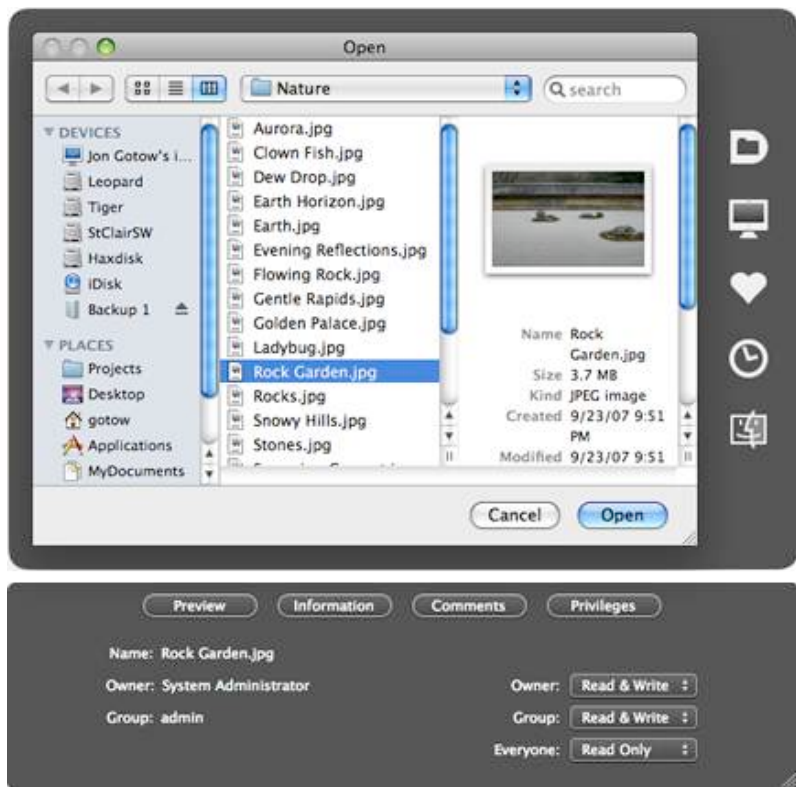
Open

Nature

search

DEVICES
Jon Gotow's i...
Leopard
Tiger
StClairSW
Haxdisk
iDisk
Backup 1

PLACES
Projects
Desktop
gotow
Applications
MyDocuments

Aurora.jpg
Clown Fish.jpg
Dew Drop.jpg
Earth Horizon.jpg
Earth.jpg
Evening Reflections.jpg
Flowing Rock.jpg
Gentle Rapids.jpg
Golden Palace.jpg
Ladybug.jpg
Rock Garden.jpg
Rocks.jpg
Snowy Hills.jpg
Stones.jpg
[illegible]

Name Rock Garden.jpg
Size 3.7 MB
Kind JPEG image
Created 9/23/07 9:51 PM
Modified 9/23/07 9:51

Cancel
Open

Preview
Information
Comments
Privileges

Name: Rock Garden.jpg
Owner: System Administrator
Group: admin

Owner: Read & Write
Group: Read & Write
Everyone: Read Only